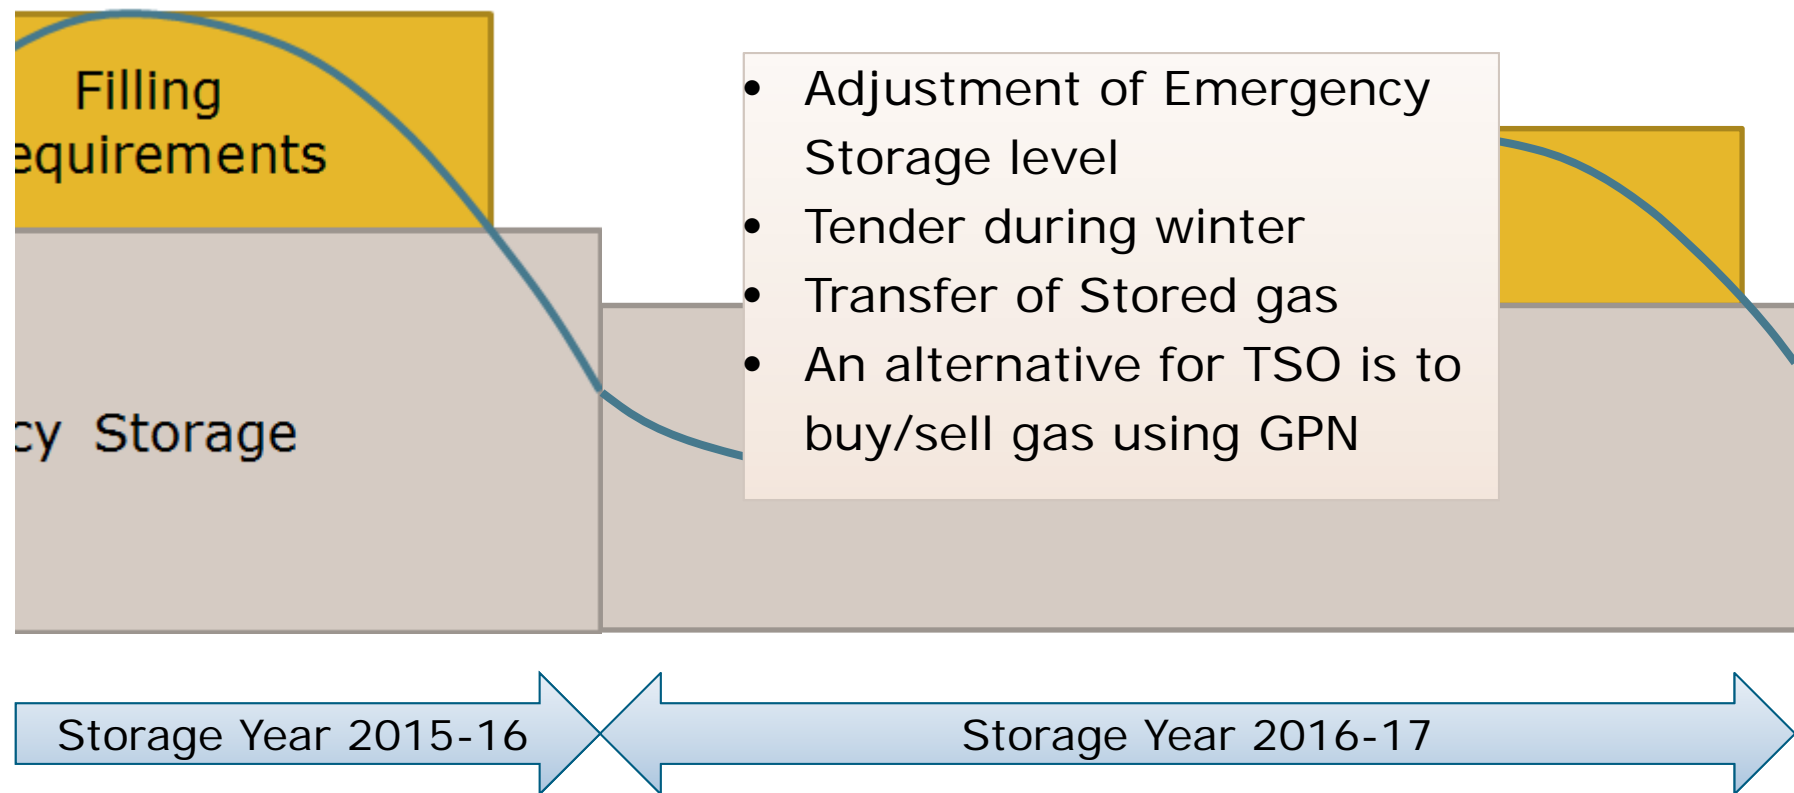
Filling
equirements

cy Storage

- Adjustment of Emergency Storage level
- Tender during winter
- Transfer of Stored gas
- An alternative for TSO is to buy/sell gas using GPN

Storage Year 2015-16

Storage Year 2016-17